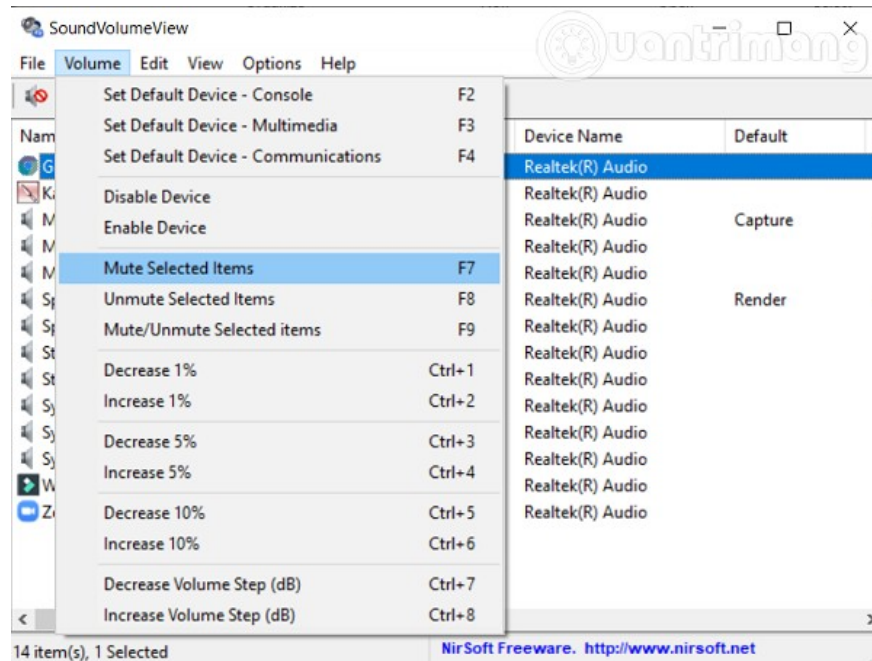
SoundVolumeView

File Volume Edit View Options Help

| Set Default Device - Console | F2 |
|---|---|
| Set Default Device - Multimedia | F3 |
| Set Default Device - Communications | F4 |
| Disable Device | |
| Enable Device | |
| Mute Selected Items | F7 |
| Unmute Selected Items | F8 |
| Mute/Unmute Selected items | F9 |
| Decrease 1% | Ctrl+1 |
| Increase 1% | Ctrl+2 |
| Decrease 5% | Ctrl+3 |
| Increase 5% | Ctrl+4 |
| Decrease 10% | Ctrl+5 |
| Increase 10% | Ctrl+6 |
| Decrease Volume Step (dB) | Ctrl+7 |
| Increase Volume Step (dB) | Ctrl+8 |

| Nam | Device Name | Default |
|---|---|---|
| G | Realtek(R) Audio | |
| K | Realtek(R) Audio | |
| M | Realtek(R) Audio | Capture |
| M | Realtek(R) Audio | |
| M | Realtek(R) Audio | |
| S | Realtek(R) Audio | Render |
| S | Realtek(R) Audio | |
| St | Realtek(R) Audio | |
| St | Realtek(R) Audio | |
| S | Realtek(R) Audio | |
| S | Realtek(R) Audio | |
| S | Realtek(R) Audio | |
| W | Realtek(R) Audio | |
| Z | Realtek(R) Audio | |

14 item(s), 1 Selected

NirSoft Freeware. http://www.nirsoft.net

uantrimang